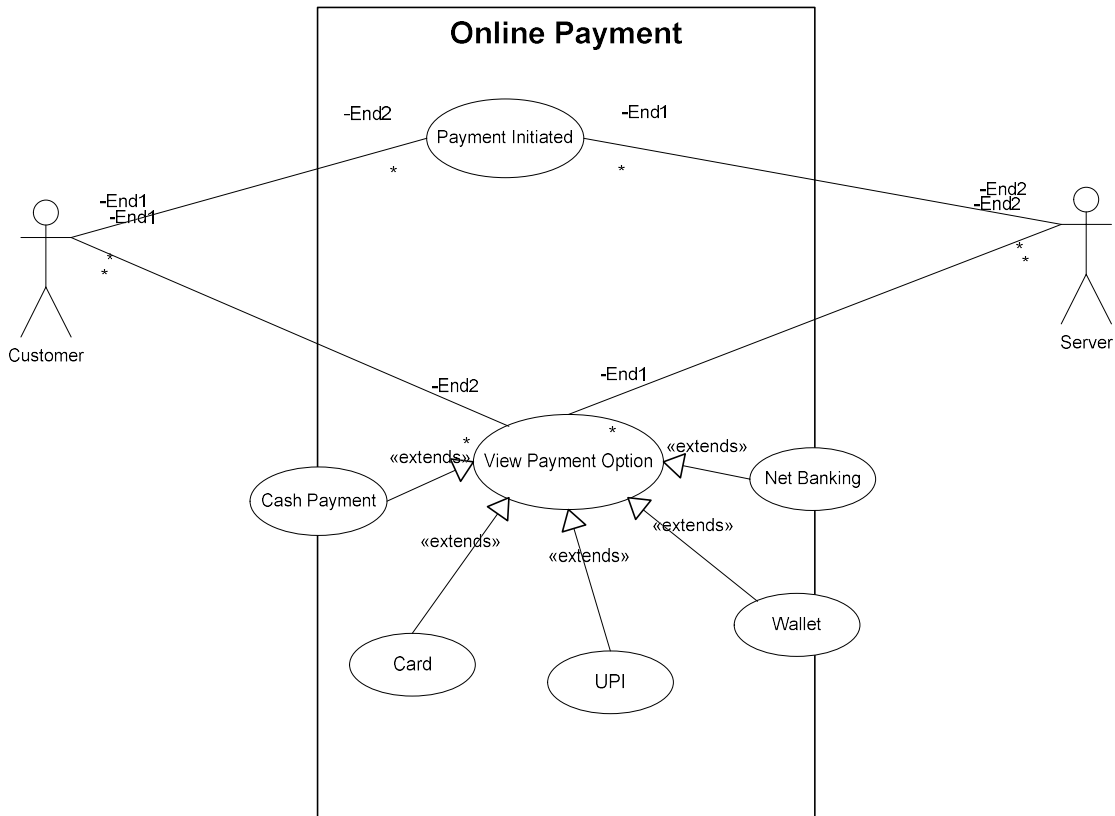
Online Payment

-End2
Payment Initiated
-End1
*
*

-End1
-End1
*
*
Customer

-End2
-End2
*
*
Server

-End2
-End1
*
*
«extends»
View Payment Option
«extends»
Net Banking
Cash Payment
«extends»
«extends»
«extends»
Wallet
Card
UPI